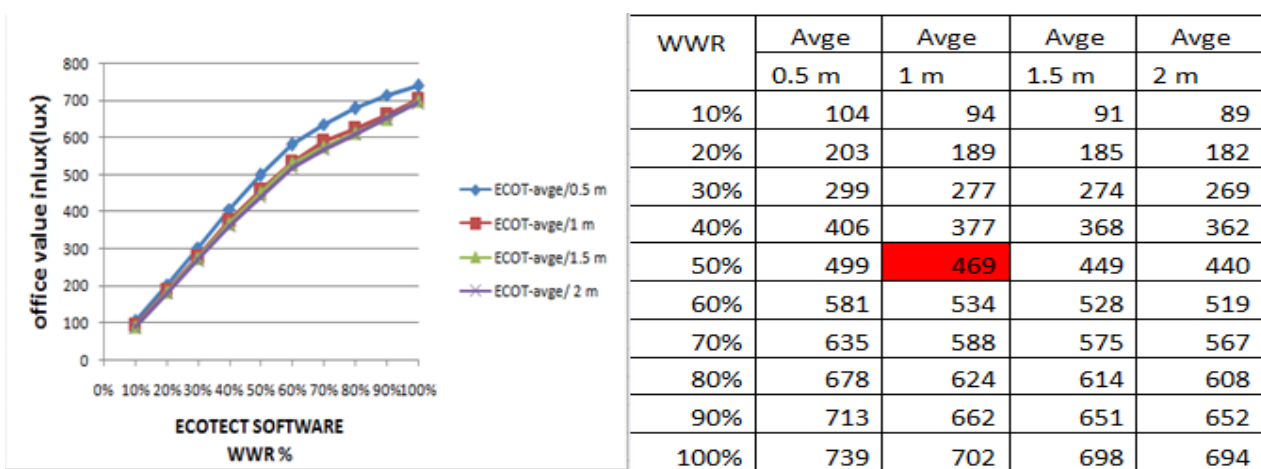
800
700
600
500
400
300
200
100
0

office value inlux(lux)

0% 10% 20% 30% 40% 50% 60% 70% 80% 90% 100%

ECOTECT SOFTWARE
WWR %

ECOT-avge/0.5 m
ECOT-avge/1 m
ECOT-avge/1.5 m
ECOT-avge/ 2 m

| WWR | Avge 0.5 m | Avge 1 m | Avge 1.5 m | Avge 2 m |
|---|---|---|---|---|
| 10% | 104 | 94 | 91 | 89 |
| 20% | 203 | 189 | 185 | 182 |
| 30% | 299 | 277 | 274 | 269 |
| 40% | 406 | 377 | 368 | 362 |
| 50% | 499 | 469 | 449 | 440 |
| 60% | 581 | 534 | 528 | 519 |
| 70% | 635 | 588 | 575 | 567 |
| 80% | 678 | 624 | 614 | 608 |
| 90% | 713 | 662 | 651 | 652 |
| 100% | 739 | 702 | 698 | 694 |